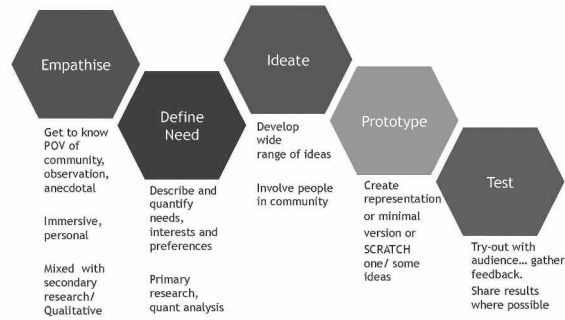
Empathise

Get to know POV of community, observation, anecdotal

Immersive, personal

Mixed with secondary research/ Qualitative

Define Need

Describe and quantify needs, interests and preferences

Primary research, quant analysis

Ideate

Develop wide range of ideas

Involve people in community

Prototype

Create representation or minimal version or SCRATCH one/ some ideas

Test

Try-out with audience… gather feedback. Share results where possible